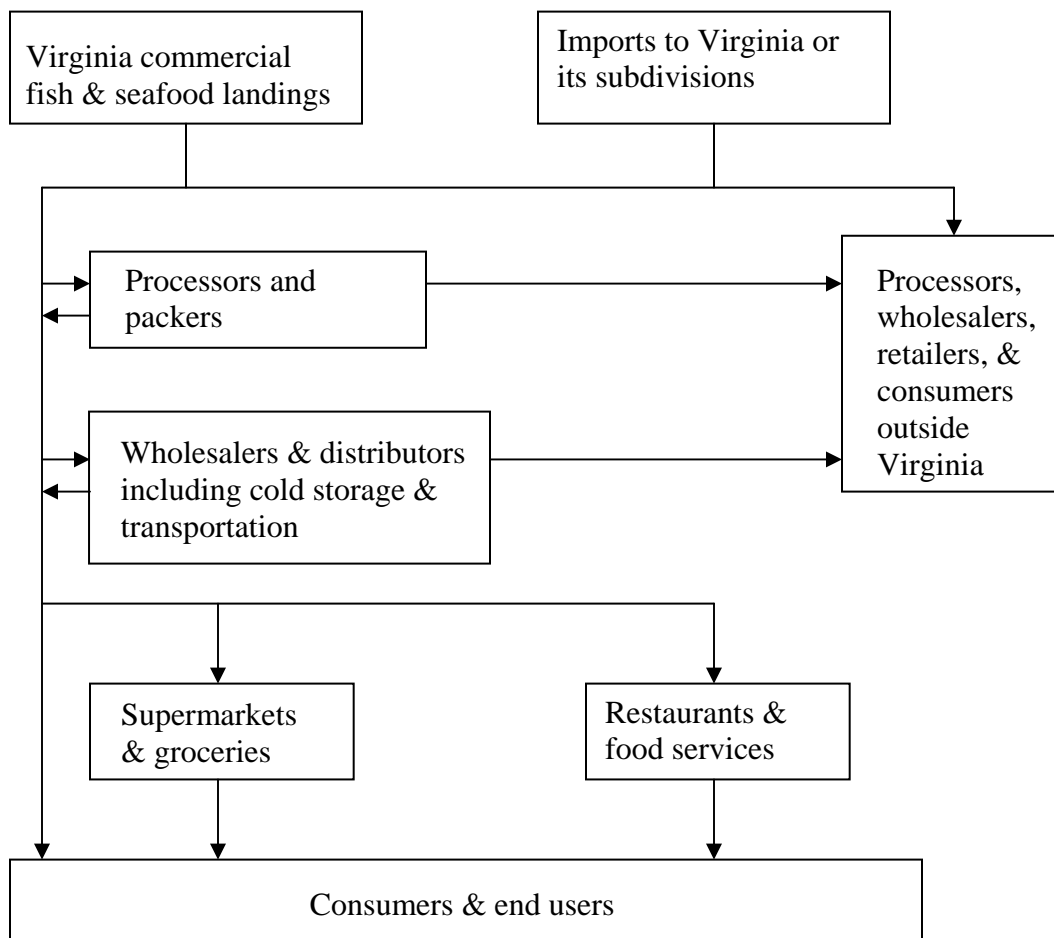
Virginia commercial fish & seafood landings

Imports to Virginia or its subdivisions

Processors and packers

Processors, wholesalers, retailers, & consumers outside Virginia

Wholesalers & distributors including cold storage & transportation

Supermarkets & groceries

Restaurants & food services

Consumers & end users